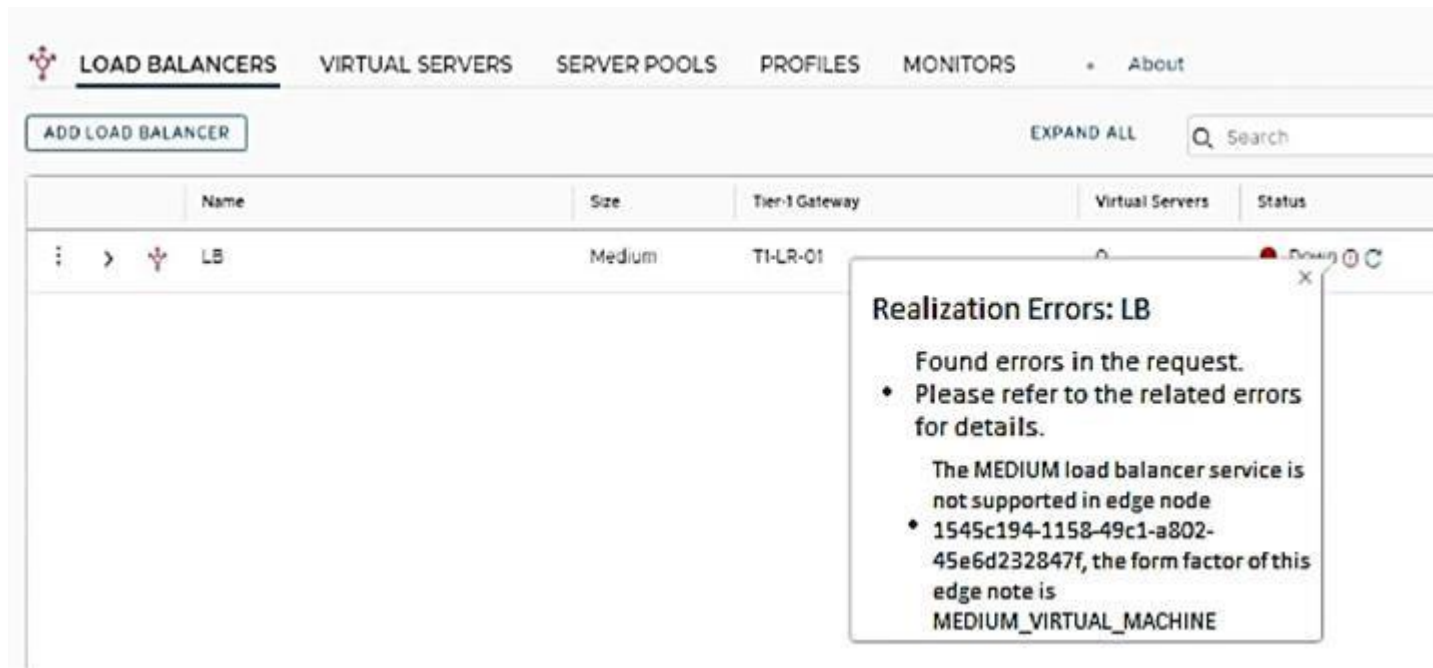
LOAD BALANCERS VIRTUAL SERVERS SERVER POOLS PROFILES MONITORS • About

ADD LOAD BALANCER

EXPAND ALL

Search

| | Name | Size | Tier-1 Gateway | Virtual Servers | Status |
|---|---|---|---|---|---|
| | LB | Medium | T1-LR-01 | 0 | Down |

Realization Errors: LB

- Found errors in the request. Please refer to the related errors for details.
- The MEDIUM load balancer service is not supported in edge node 1545c194-1158-49c1-a802-45e6d232847f, the form factor of this edge note is MEDIUM_VIRTUAL_MACHINE